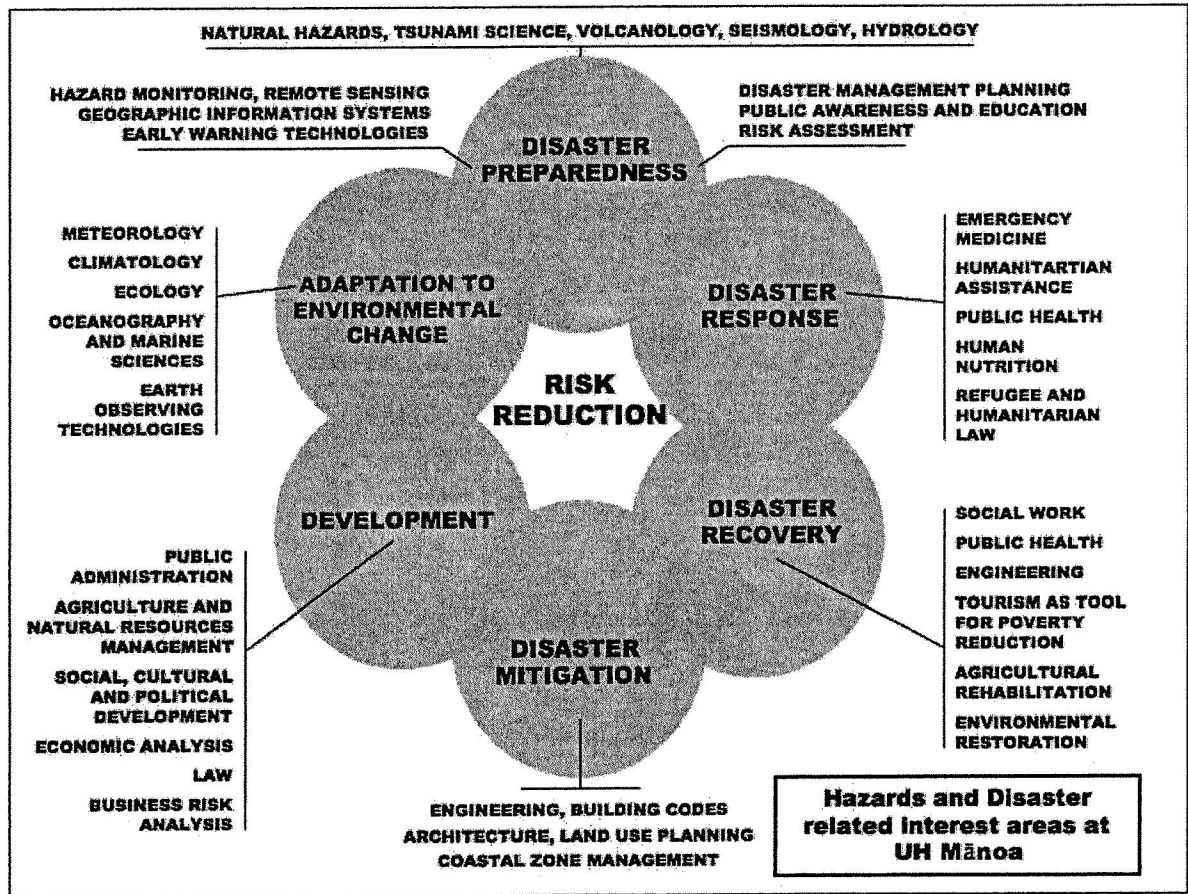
NATURAL HAZARDS, TSUNAMI SCIENCE, VOLCANOLOGY, SEISMOLOGY, HYDROLOGY

HAZARD MONITORING, REMOTE SENSING
GEOGRAPHIC INFORMATION SYSTEMS
EARLY WARNING TECHNOLOGIES

DISASTER MANAGEMENT PLANNING
PUBLIC AWARENESS AND EDUCATION
RISK ASSESSMENT

DISASTER PREPAREDNESS

METEOROLOGY
CLIMATOLOGY
ECOLOGY
OCEANOGRAPHY AND MARINE SCIENCES
EARTH OBSERVING TECHNOLOGIES

ADAPTATION TO ENVIRONMENTAL CHANGE

DISASTER RESPONSE

EMERGENCY MEDICINE
HUMANITARTIAN ASSISTANCE
PUBLIC HEALTH
HUMAN NUTRITION
REFUGEE AND HUMANITARIAN LAW

RISK REDUCTION

DEVELOPMENT

DISASTER RECOVERY

SOCIAL WORK
PUBLIC HEALTH
ENGINEERING
TOURISM AS TOOL FOR POVERTY REDUCTION
AGRICULTURAL REHABILITATION
ENVIRONMENTAL RESTORATION

PUBLIC ADMINISTRATION
AGRICULTURE AND NATURAL RESOURCES MANAGEMENT
SOCIAL, CULTURAL AND POLITICAL DEVELOPMENT
ECONOMIC ANALYSIS
LAW
BUSINESS RISK ANALYSIS

DISASTER MITIGATION

ENGINEERING, BUILDING CODES
ARCHITECTURE, LAND USE PLANNING
COASTAL ZONE MANAGEMENT

Hazards and Disaster related interest areas at UH Mānoa